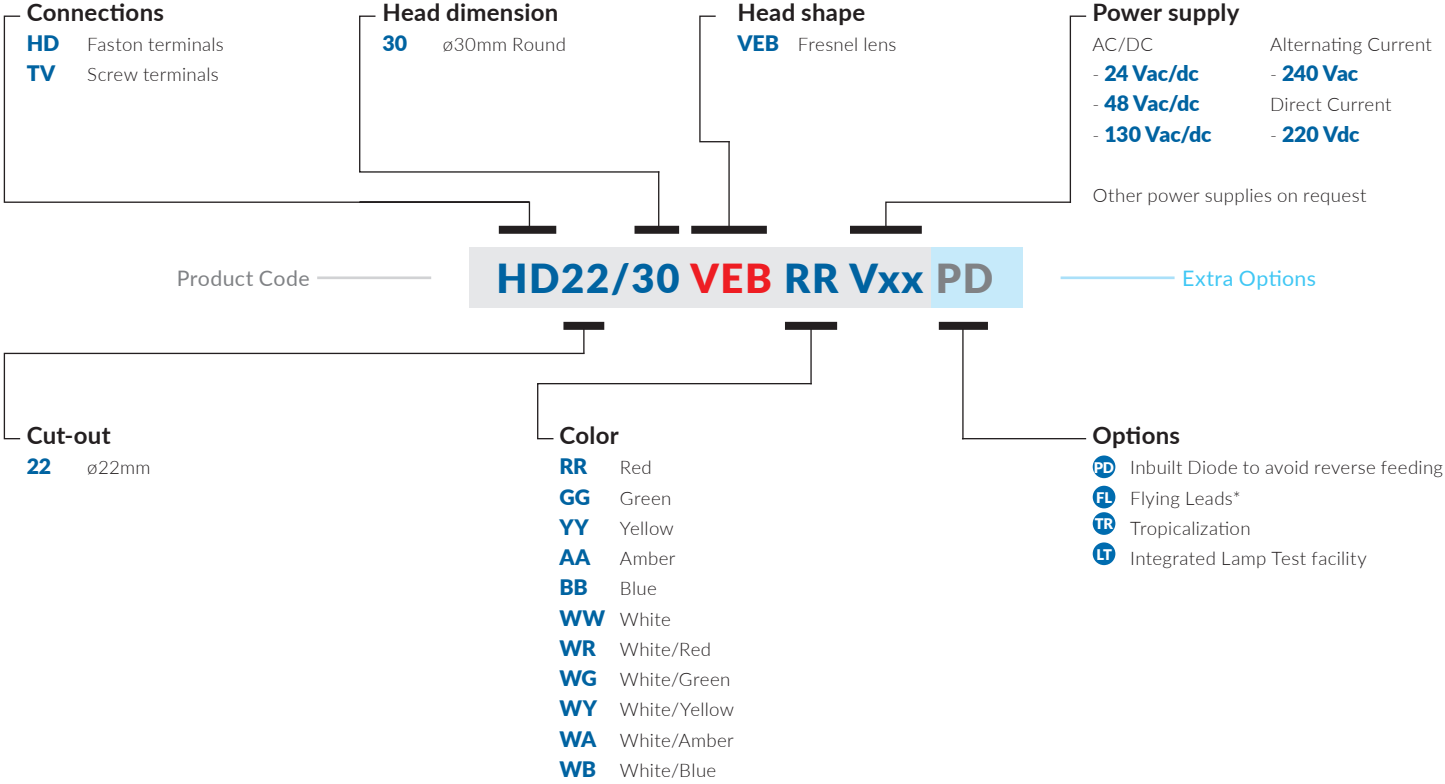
Connections
HD Faston terminals
TV Screw terminals

Head dimension
30 ø30mm Round

Head shape
VEB Fresnel lens

Power supply
AC/DC
- 24 Vac/dc
- 48 Vac/dc
- 130 Vac/dc
Alternating Current
- 240 Vac
Direct Current
- 220 Vdc

Other power supplies on request

Product Code HD22/30 VEB RR Vxx PD Extra Options

Cut-out
22 ø22mm

Color
RR Red
GG Green
YY Yellow
AA Amber
BB Blue
WW White
WR White/Red
WG White/Green
WY White/Yellow
WA White/Amber
WB White/Blue

Options
PD Inbuilt Diode to avoid reverse feeding
FL Flying Leads*
TR Tropicalization
LT Integrated Lamp Test facility